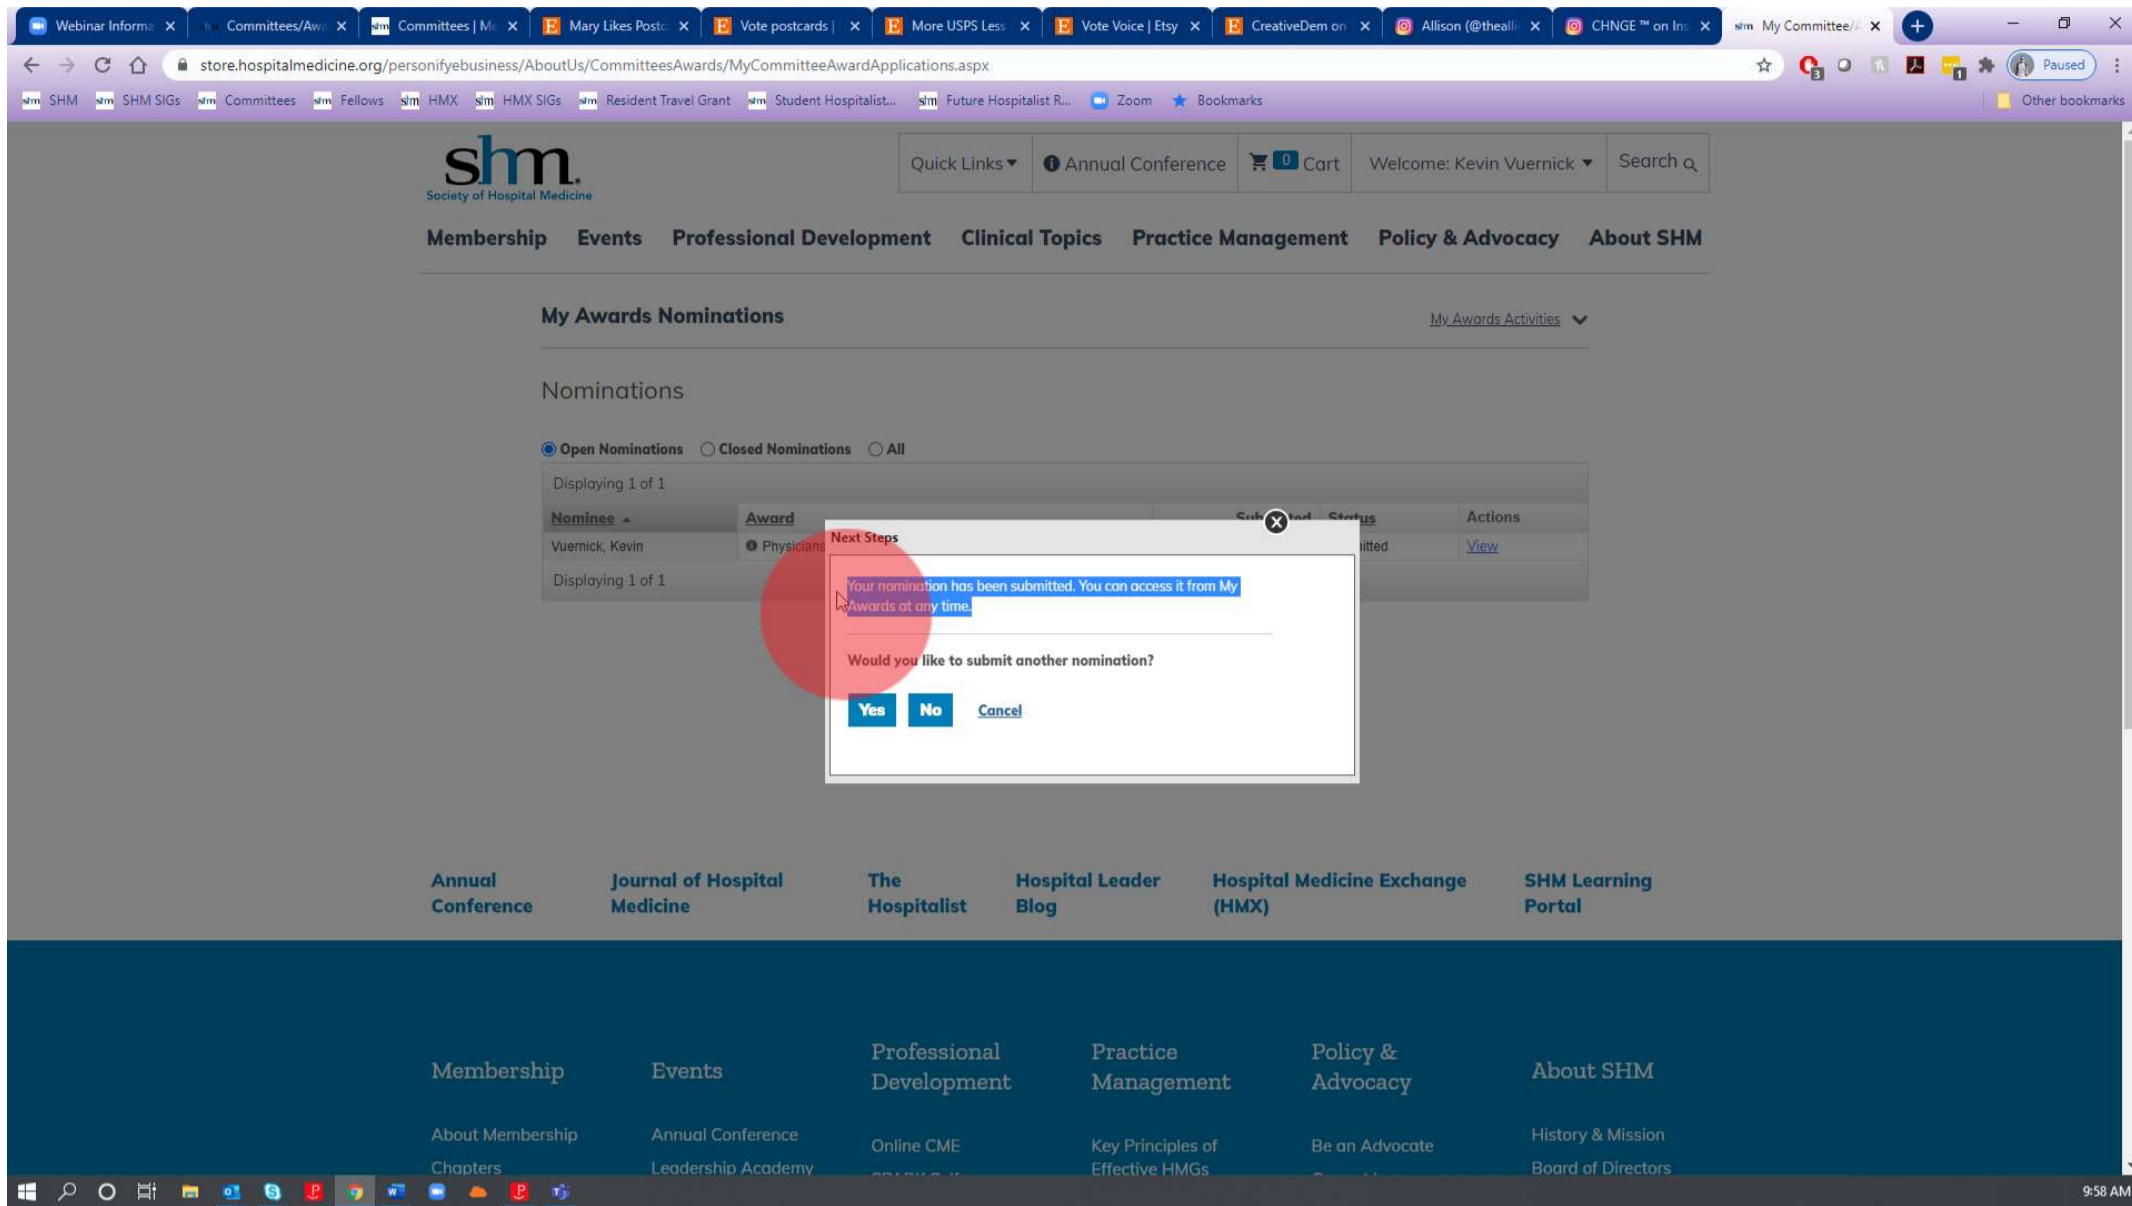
Webinar Informa ×
Committees/Aw ×
Committees | Me ×
Mary Likes Postc ×
Vote postcards | ×
More USPS Less ×
Vote Voice | Etsy ×
CreativeDem on ×
Allison (@theall ×
CHNGE ™ on Ins ×
My Committee/ ×

store.hospitalmedicine.org/personifyebusiness/AboutUs/CommitteesAwards/MyCommitteeAwardApplications.aspx

Paused

SHM SHM SIGs Committees Fellows HMX HMX SIGs Resident Travel Grant Student Hospitalist... Future Hospitalist R... Zoom Bookmarks Other bookmarks

shm.
Society of Hospital Medicine

Quick Links | Annual Conference | 0 Cart | Welcome: Kevin Vuernick | Search

Membership Events Professional Development Clinical Topics Practice Management Policy & Advocacy About SHM

My Awards Nominations

My Awards Activities

Nominations

Open Nominations Closed Nominations All

Displaying 1 of 1

| Nominee | Award | Submitted | Status | Actions |
|---|---|---|---|---|
| Vuernick, Kevin | Physicians | | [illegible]itted | View |

Displaying 1 of 1

Next Steps

Your nomination has been submitted. You can access it from My Awards at any time.

Would you like to submit another nomination?

Yes No Cancel

Annual Conference
Journal of Hospital Medicine
The Hospitalist
Hospital Leader Blog
Hospital Medicine Exchange (HMX)
SHM Learning Portal

Membership
About Membership
Chapters

Events
Annual Conference
Leadership Academy

Professional Development
Online CME

Practice Management
Key Principles of Effective HMGs

Policy & Advocacy
Be an Advocate

About SHM
History & Mission
Board of Directors

9:58 AM